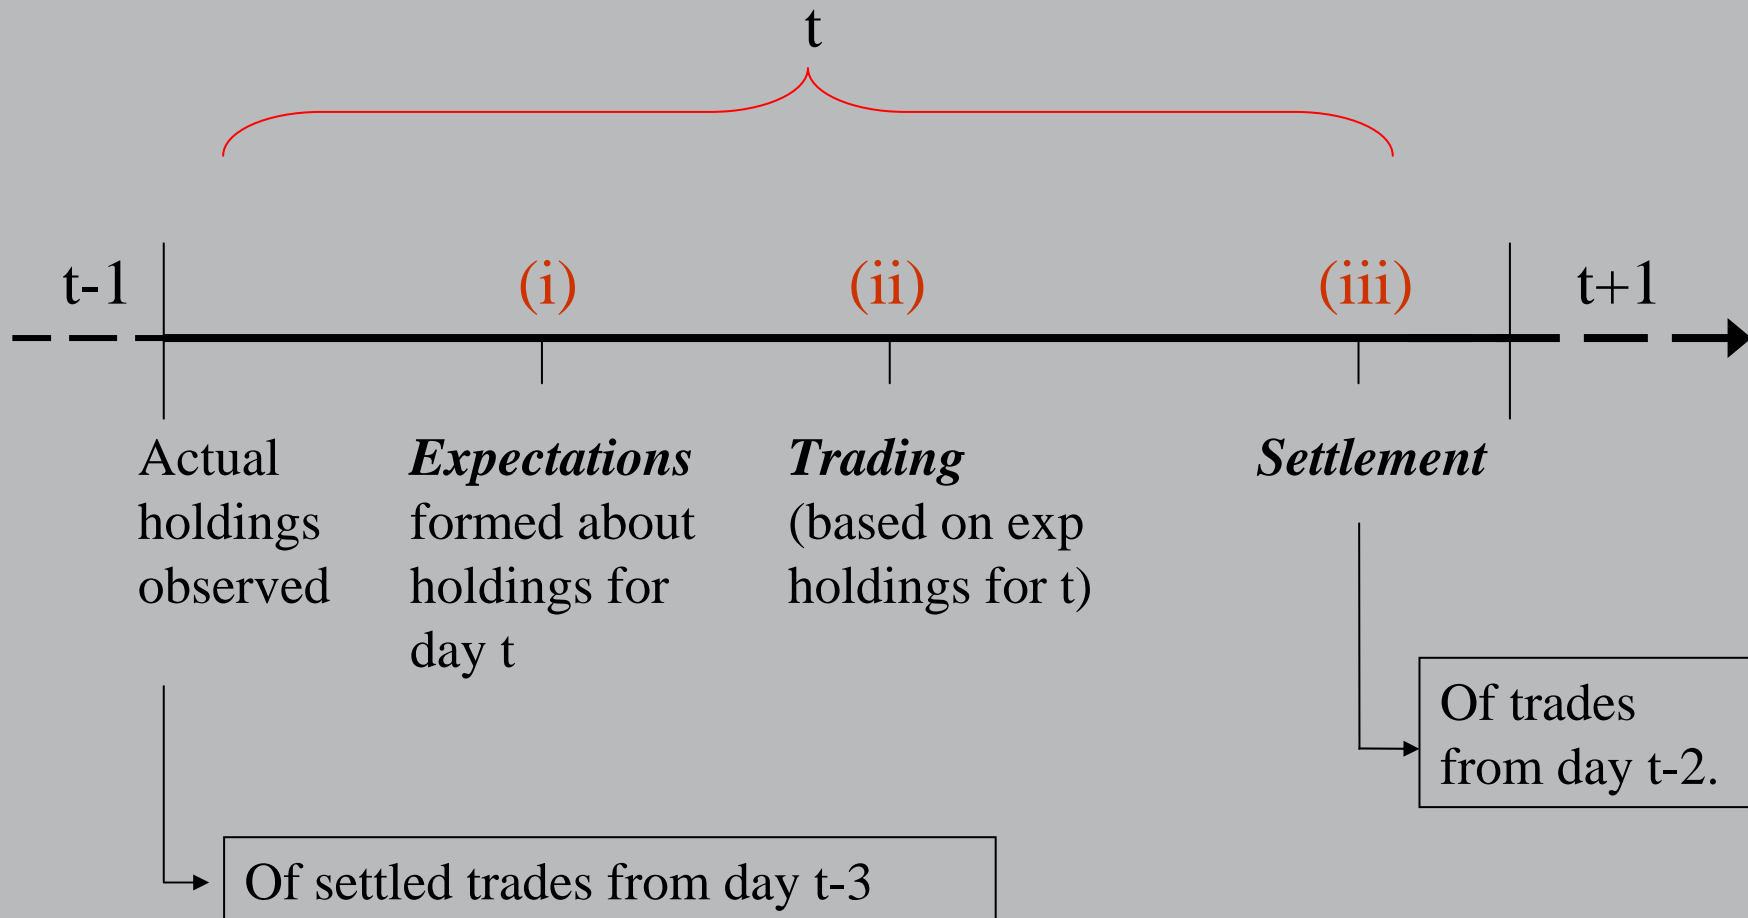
t

t-1

(i)

(ii)

(iii)

t+1

Actual holdings observed

***Expectations*** formed about holdings for day t

***Trading*** (based on exp holdings for t)

***Settlement***

Of trades from day t-2.

Of settled trades from day t-3